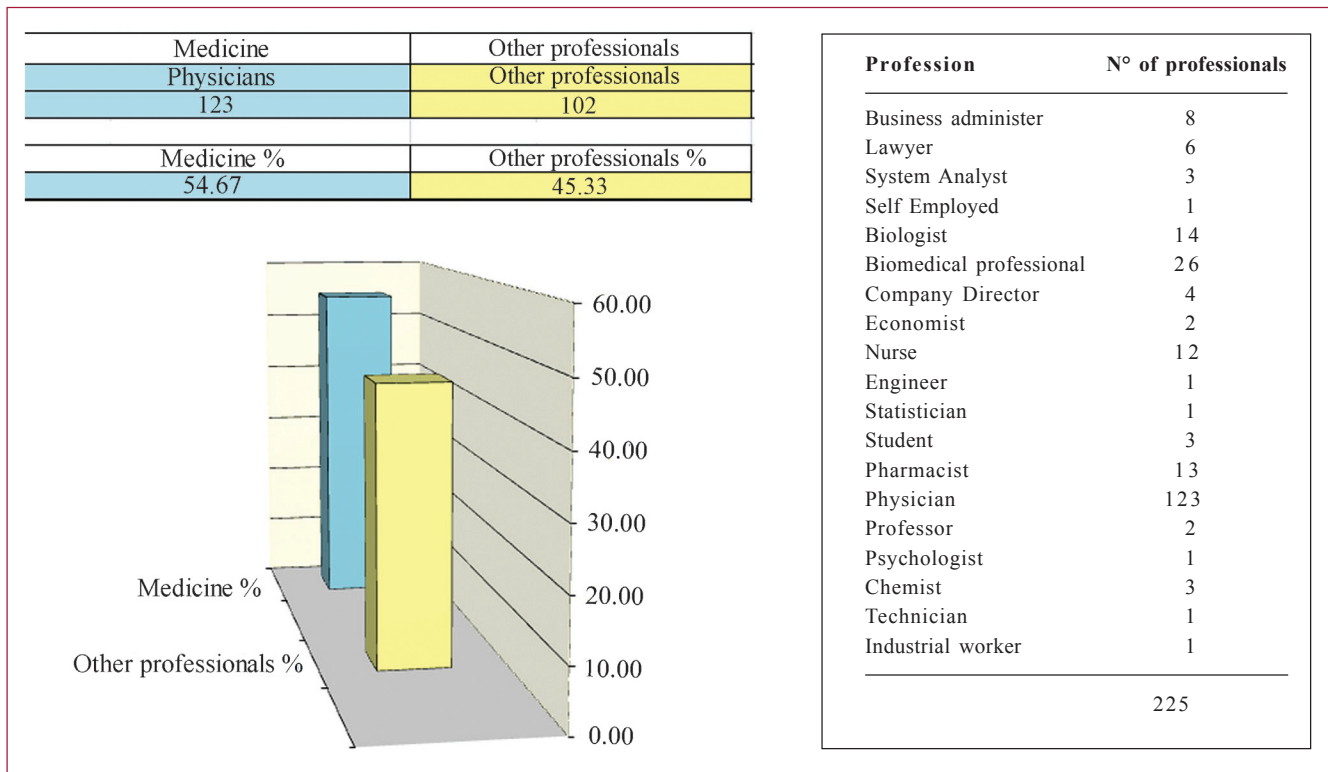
| Medicine | Other professionals |
|---|---|
| Physicians | Other professionals |
| 123 | 102 |

| Medicine % | Other professionals % |
|---|---|
| 54.67 | 45.33 |

60.00
50.00
40.00
30.00
20.00
10.00
0.00
Medicine %
Other professionals %

| Profession | N° of professionals |
|---|---|
| Business administer | 8 |
| Lawyer | 6 |
| System Analyst | 3 |
| Self Employed | 1 |
| Biologist | 14 |
| Biomedical professional | 26 |
| Company Director | 4 |
| Economist | 2 |
| Nurse | 12 |
| Engineer | 1 |
| Statistician | 1 |
| Student | 3 |
| Pharmacist | 13 |
| Physician | 123 |
| Professor | 2 |
| Psychologist | 1 |
| Chemist | 3 |
| Technician | 1 |
| Industrial worker | 1 |
| | 225 |